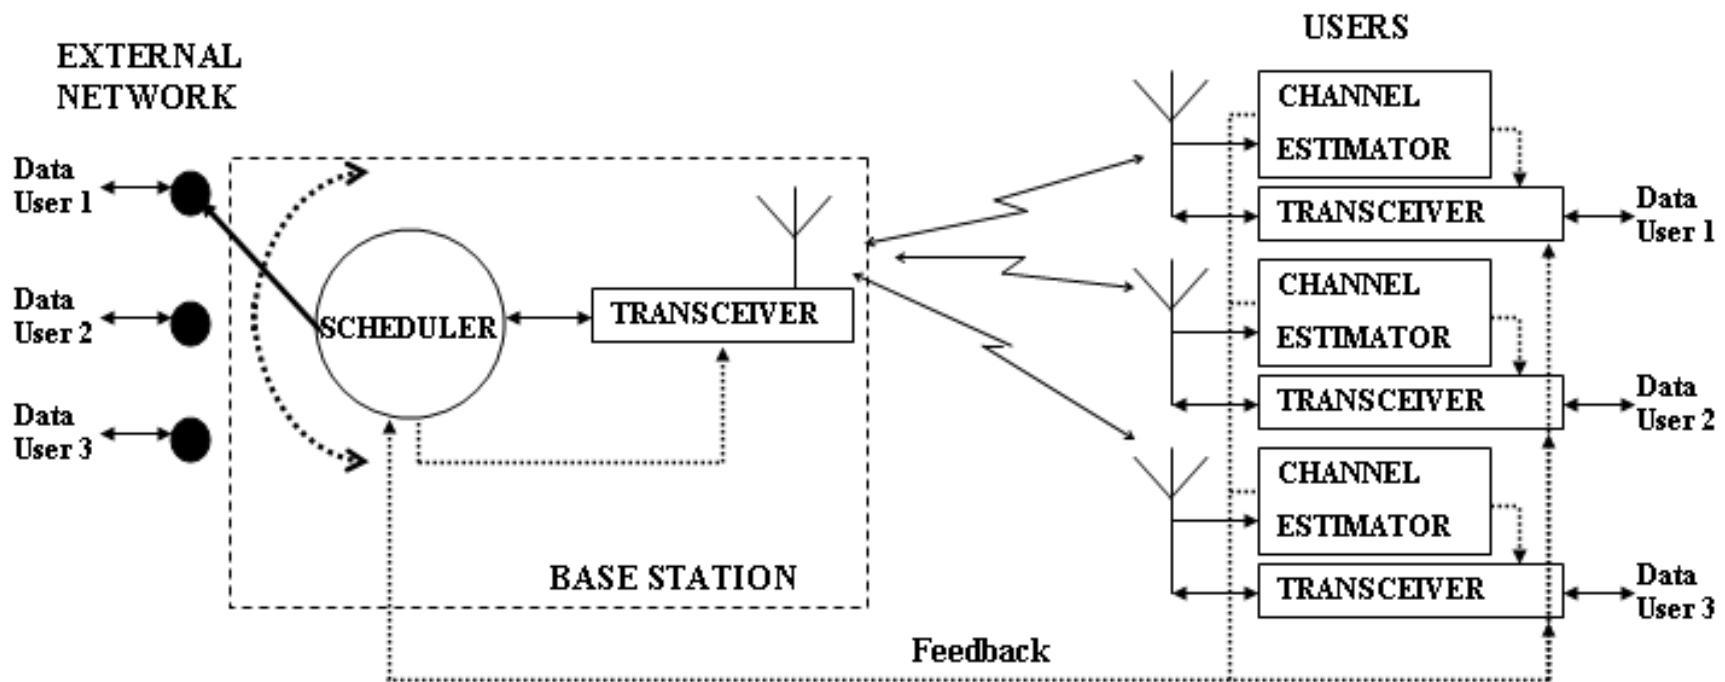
EXTERNAL NETWORK

Data User 1

Data User 2

Data User 3

SCHEDULER

TRANSCEIVER

BASE STATION

USERS

CHANNEL ESTIMATOR

TRANSCEIVER

Data User 1

CHANNEL ESTIMATOR

TRANSCEIVER

Data User 2

CHANNEL ESTIMATOR

TRANSCEIVER

Data User 3

Feedback